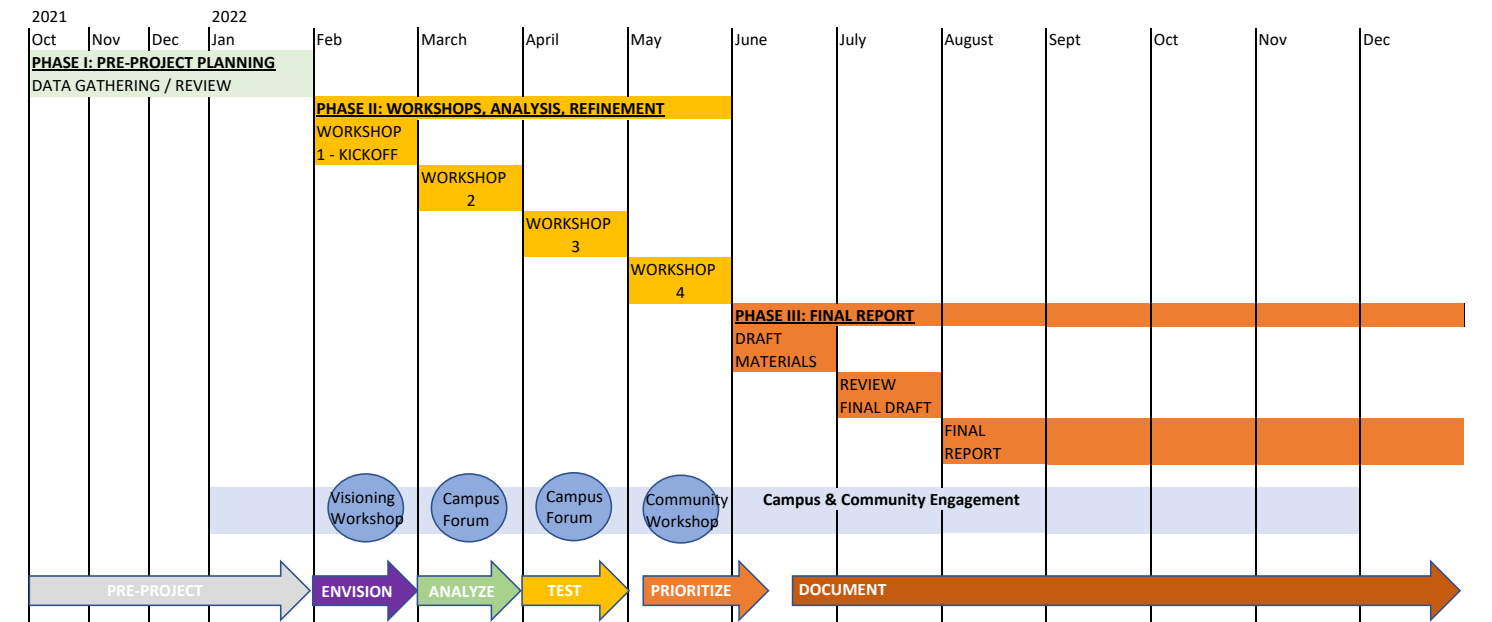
2021
Oct | Nov | Dec | 2022 Jan | Feb | March | April | May | June | July | August | Sept | Oct | Nov | Dec

PHASE I: PRE-PROJECT PLANNING
DATA GATHERING / REVIEW

PHASE II: WORKSHOPS, ANALYSIS, REFINEMENT
WORKSHOP 1 - KICKOFF
WORKSHOP 2
WORKSHOP 3
WORKSHOP 4

PHASE III: FINAL REPORT
DRAFT MATERIALS
REVIEW FINAL DRAFT
FINAL REPORT

Visioning Workshop
Campus Forum
Campus Forum
Community Workshop
Campus & Community Engagement

PRE-PROJECT
ENVISION
ANALYZE
TEST
PRIORITIZE
DOCUMENT